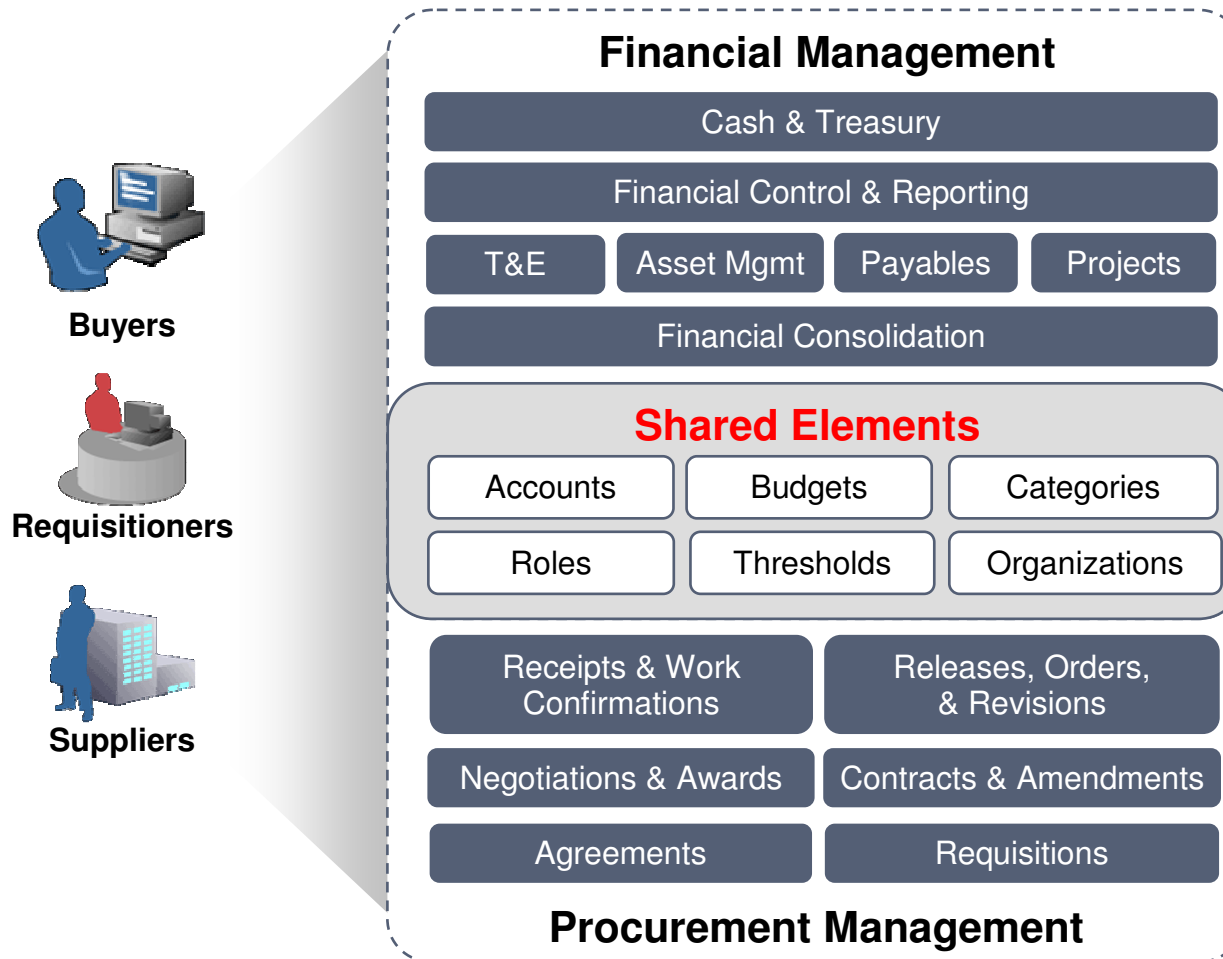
Buyers

Requisitioners

Suppliers

Financial Management

Cash & Treasury

Financial Control & Reporting

T&E

Asset Mgmt

Payables

Projects

Financial Consolidation

Shared Elements

Accounts

Budgets

Categories

Roles

Thresholds

Organizations

Receipts & Work Confirmations

Releases, Orders, & Revisions

Negotiations & Awards

Contracts & Amendments

Agreements

Requisitions

Procurement Management